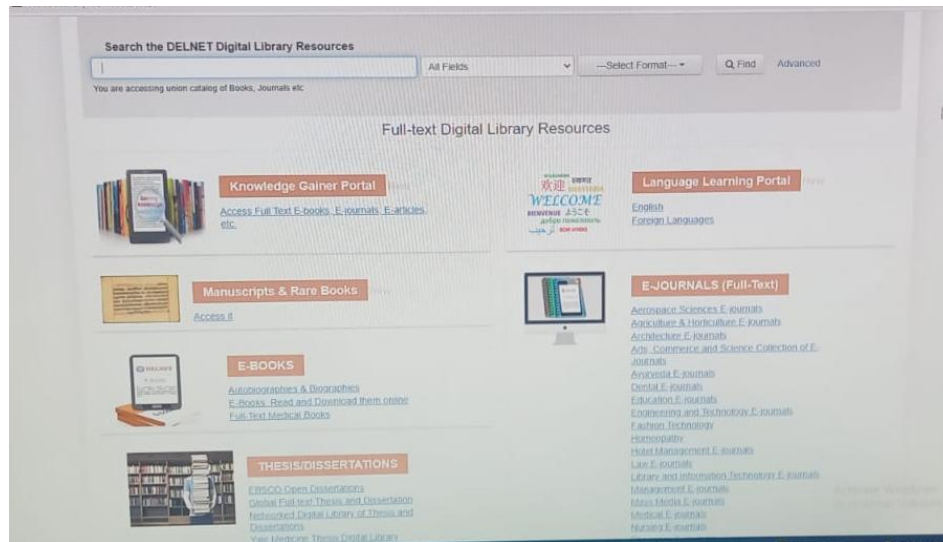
Search the DELNET Digital Library Resources

All Fields

—Select Format— ▾

Find

Advanced

You are accessing union catalog of Books, Journals etc

Full-text Digital Library Resources

Knowledge Gainer Portal

Access Full Text E-books, E-journals, E-articles, etc.

欢迎
WELCOME
BIENVENUE
ようこそ

Language Learning Portal

English
Foreign Languages

Manuscripts & Rare Books

Access it

E-JOURNALS (Full-Text)

Aerospace Sciences E-journals
Agriculture & Horticulture E-journals
Architecture E-journals
Arts, Commerce and Science Collection of E-Journals
Ayurveda E-journals
Dental E-journals
Education E-journals
Engineering and Technology E-journals
Fashion Technology
Homoeopathy
Hotel Management E-journals
Law E-journals
Library and Information Technology E-journals
Management E-journals
Mass Media E-journals
Medical E-journals
Nursing E-journals

E-BOOKS

Autobiographies & Biographies
E-Books: Read and Download them online
Full-Text Medical Books

THESIS/DISSERTATIONS

EBSCO Open Dissertations
Global Full-text Thesis and Dissertation
Networked Digital Library of Thesis and Dissertations
Yale Medicine Thesis Digital Library

Activate Windows
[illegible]